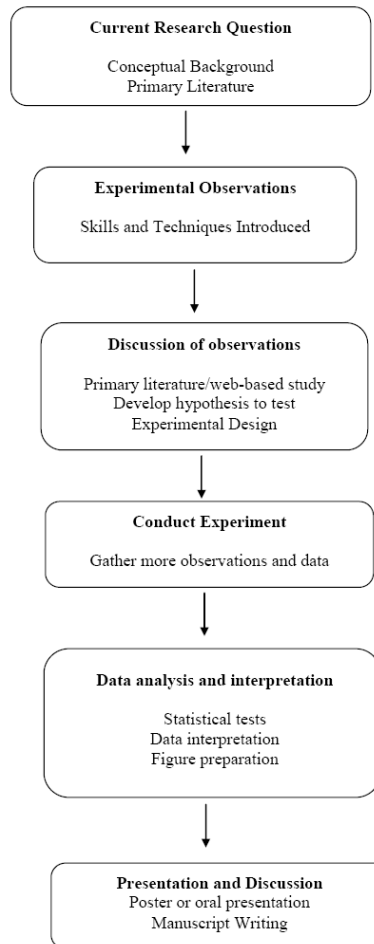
Current Research Question

Conceptual Background
Primary Literature

Experimental Observations

Skills and Techniques Introduced

Discussion of observations

Primary literature/web-based study
Develop hypothesis to test
Experimental Design

Conduct Experiment

Gather more observations and data

Data analysis and interpretation

Statistical tests
Data interpretation
Figure preparation

Presentation and Discussion
Poster or oral presentation
Manuscript Writing